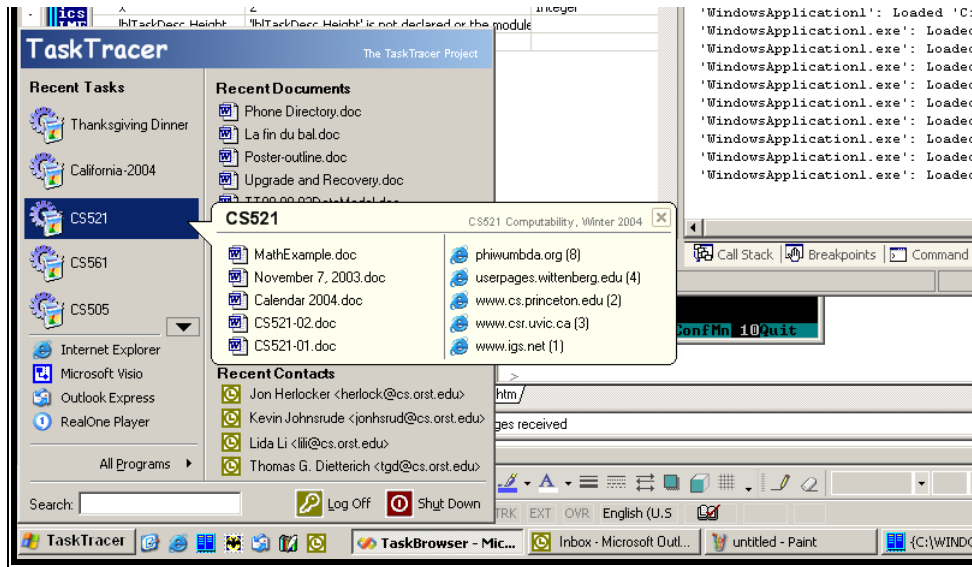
lblTaskDesc_Height 'lblTaskDesc_Height' is not declared or the module Integer

'WindowsApplication1': Loaded 'C:
'WindowsApplication1.exe': Loaded
'WindowsApplication1.exe': Loaded
'WindowsApplication1.exe': Loaded
'WindowsApplication1.exe': Loaded
'WindowsApplication1.exe': Loaded
'WindowsApplication1.exe': Loaded
'WindowsApplication1.exe': Loaded
'WindowsApplication1.exe': Loaded
'WindowsApplication1.exe': Loaded

TaskTracer
The TaskTracer Project

Recent Tasks
Thanksgiving Dinner
California-2004
CS521
CS561
CS505

Internet Explorer
Microsoft Visio
Outlook Express
RealOne Player

All Programs

Recent Documents
Phone Directory.doc
La fin du bal.doc
Poster-outline.doc
Upgrade and Recovery.doc
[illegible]

CS521
CS521 Computability, Winter 2004
MathExample.doc
November 7, 2003.doc
Calendar 2004.doc
CS521-02.doc
CS521-01.doc
phiwumbda.org (8)
userpages.wittenberg.edu (4)
www.cs.princeton.edu (2)
www.csr.uvic.ca (3)
www.igs.net (1)

Recent Contacts
Jon Herlocker <herlock@cs.orst.edu>
Kevin Johnsrude <jonhsrud@cs.orst.edu>
Lida Li <lili@cs.orst.edu>
Thomas G. Dietterich <tgd@cs.orst.edu>

Search:
Log Off
Shut Down

Call Stack
Breakpoints
Command
ConfMn 10Quit
htm
ges received
TRK EXT OVR English (U.S

TaskTracer
TaskBrowser - Mic...
Inbox - Microsoft Outl...
untitled - Paint
{C:\WINDO